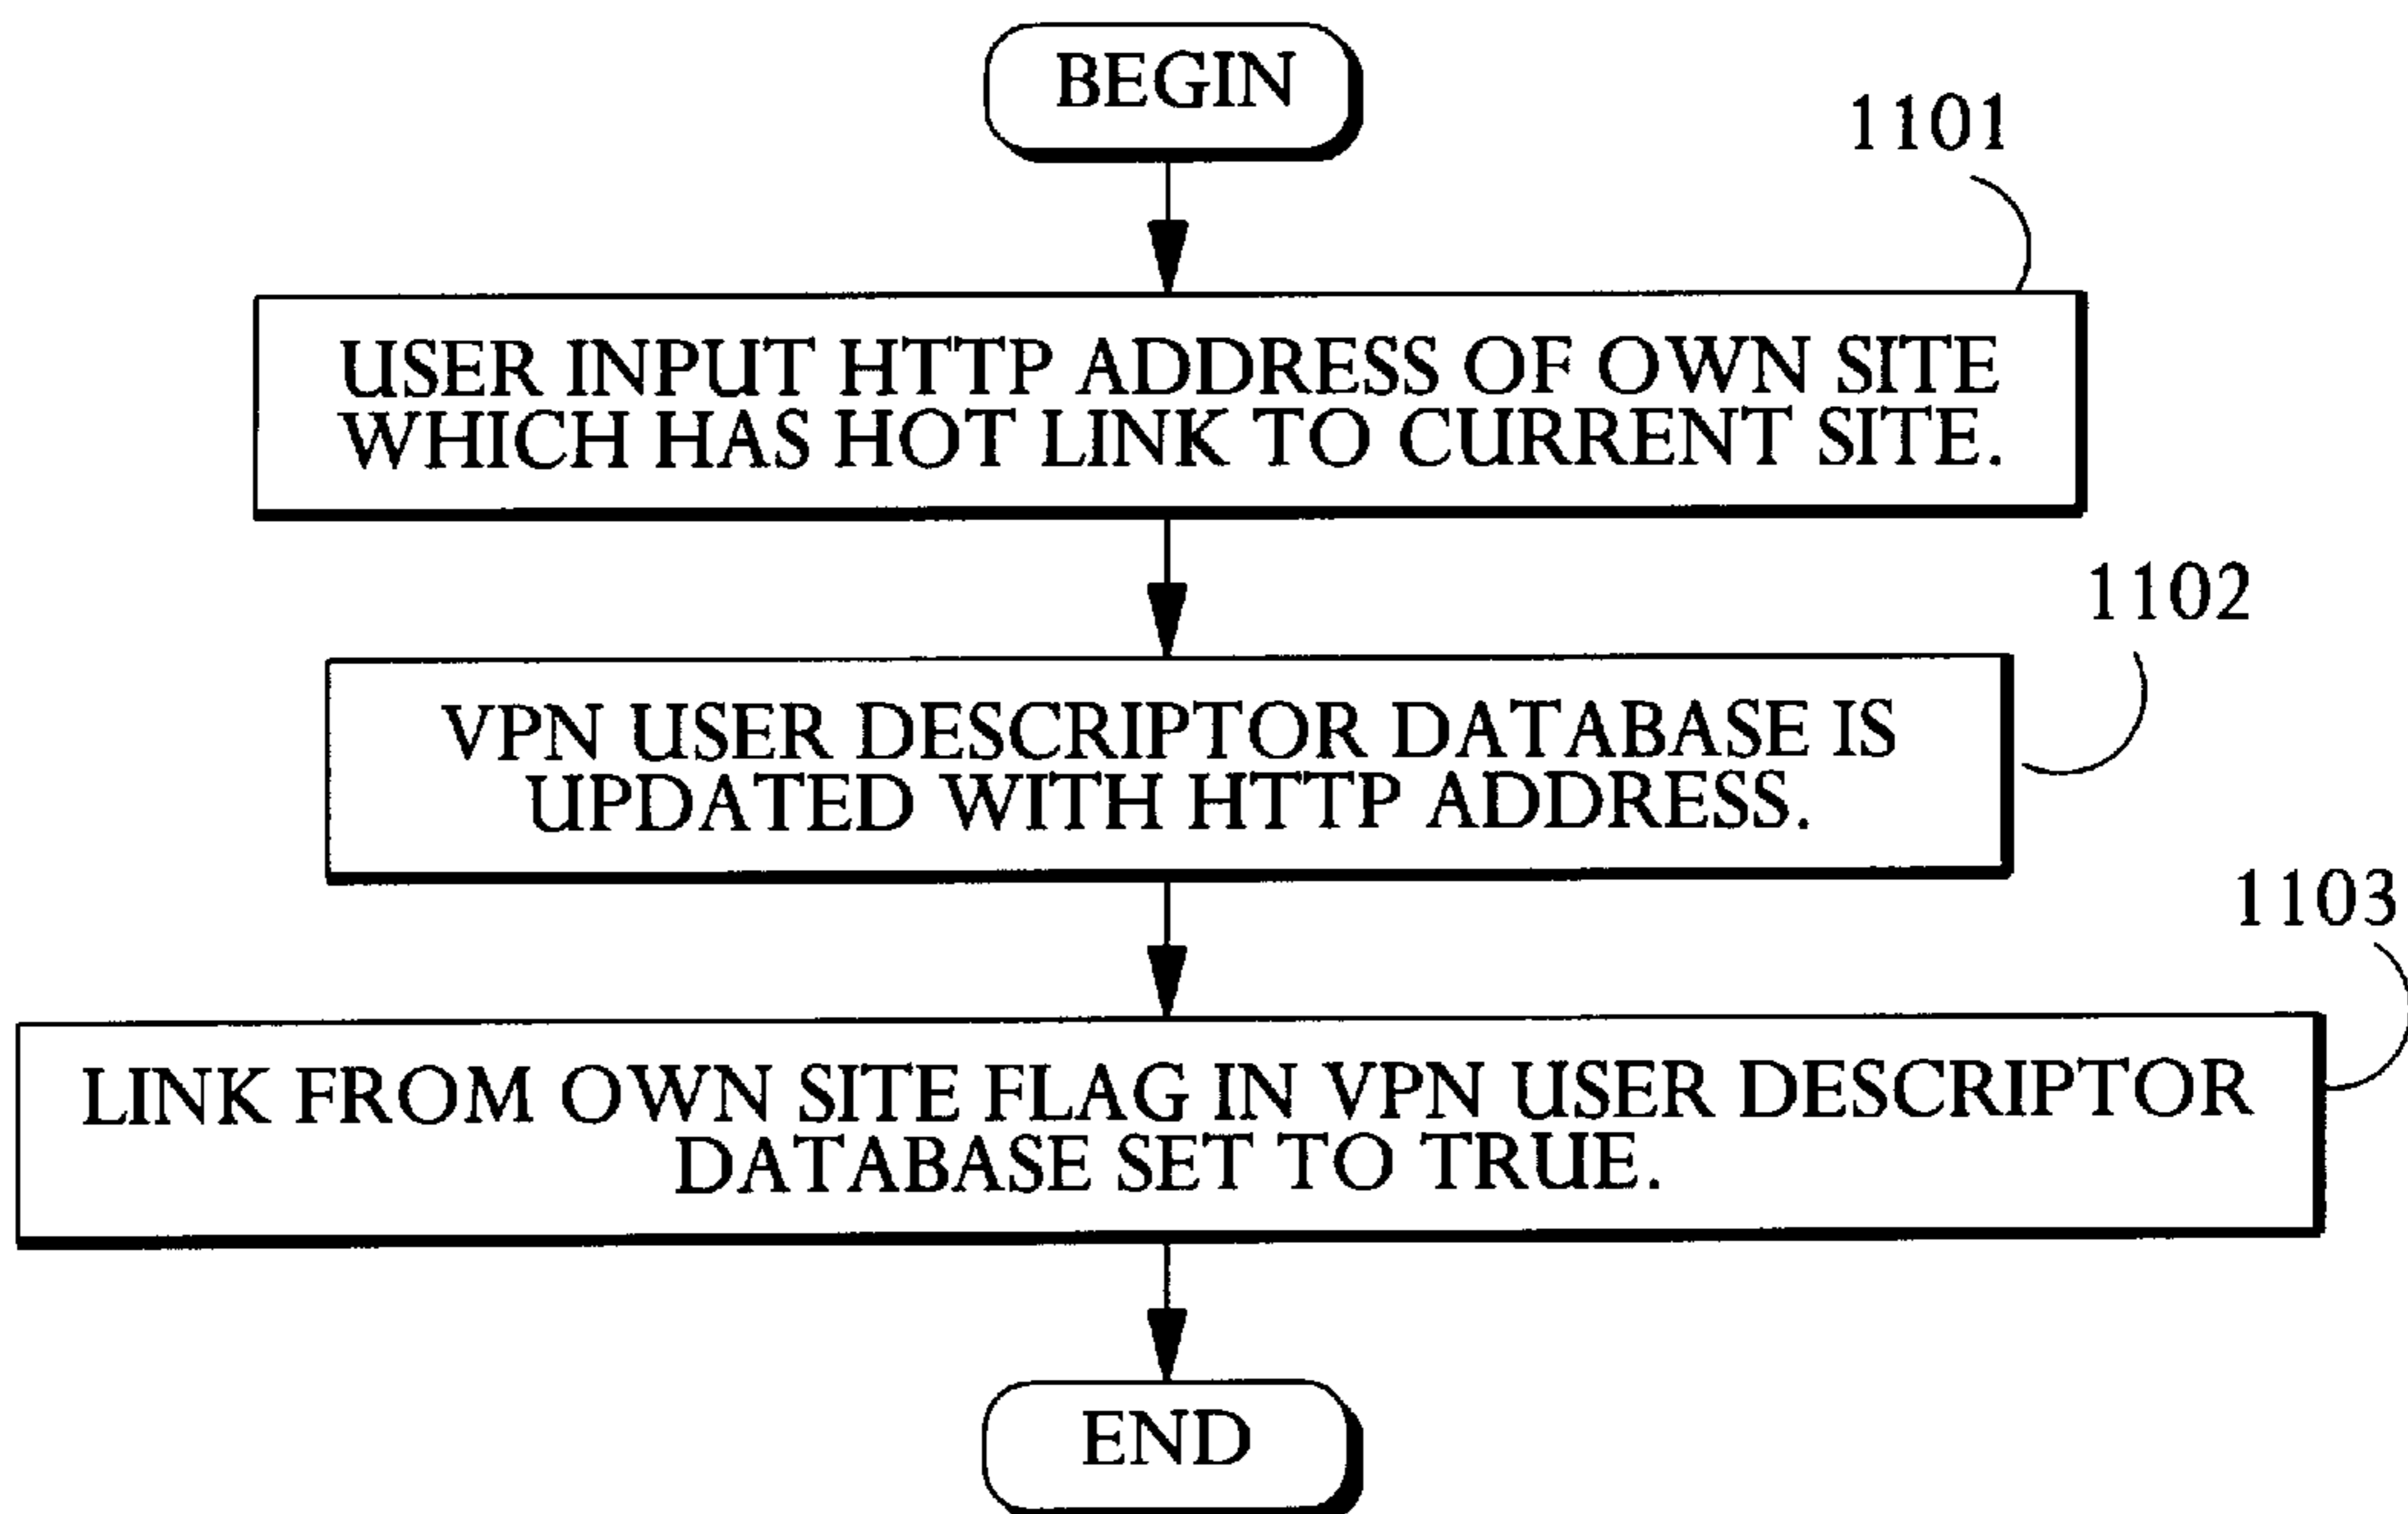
BEGIN

1101

USER INPUT HTTP ADDRESS OF OWN SITE WHICH HAS HOT LINK TO CURRENT SITE.

1102

VPN USER DESCRIPTOR DATABASE IS UPDATED WITH HTTP ADDRESS.

1103

LINK FROM OWN SITE FLAG IN VPN USER DESCRIPTOR DATABASE SET TO TRUE.

END